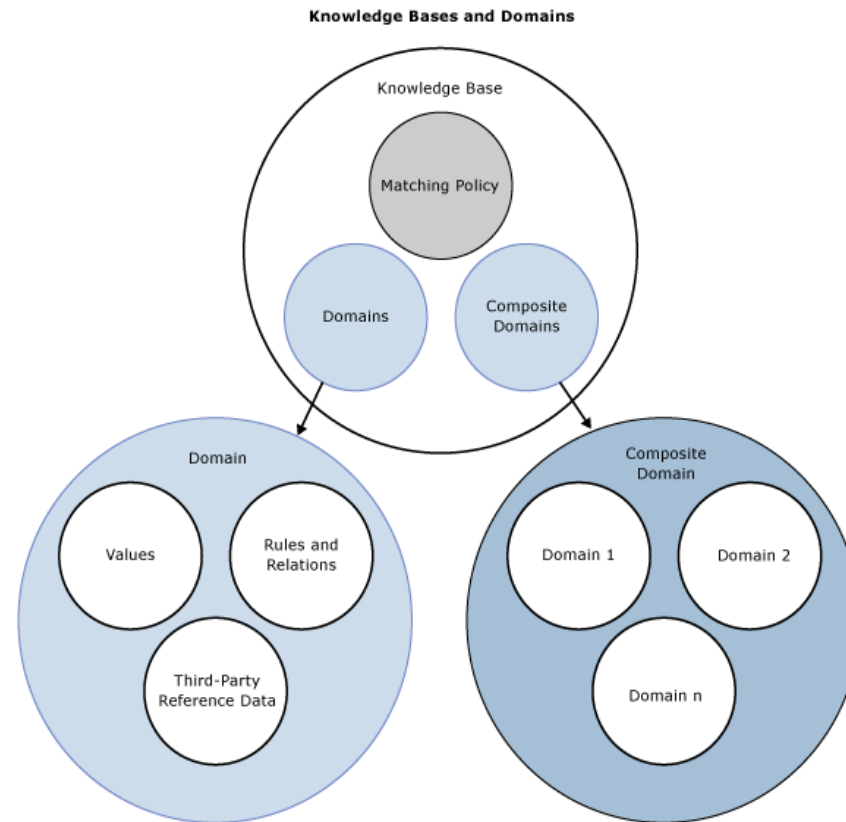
Knowledge Bases and Domains

Knowledge Base

Matching Policy

Domains

Composite Domains

Domain

Values

Rules and Relations

Third-Party Reference Data

Composite Domain

Domain 1

Domain 2

Domain n